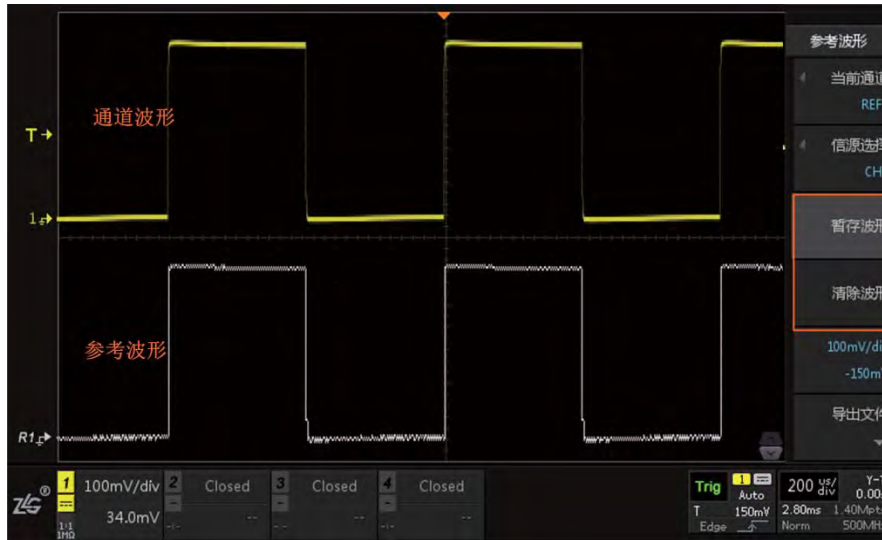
T
1
通道波形
参考波形
R1

参考波形
当前通道
REF
信原选择
CH
暂存波形
清除波形
100mV/di
-150m
导出文件

1 100mV/div 34.0mV
1:1 1MΩ
2 Closed
3 Closed
4 Closed
Trig 1 Auto T 150mV Edge
200 us/div
2.80ms 1.40Mpts Norm 500MH
Y-T 0.00